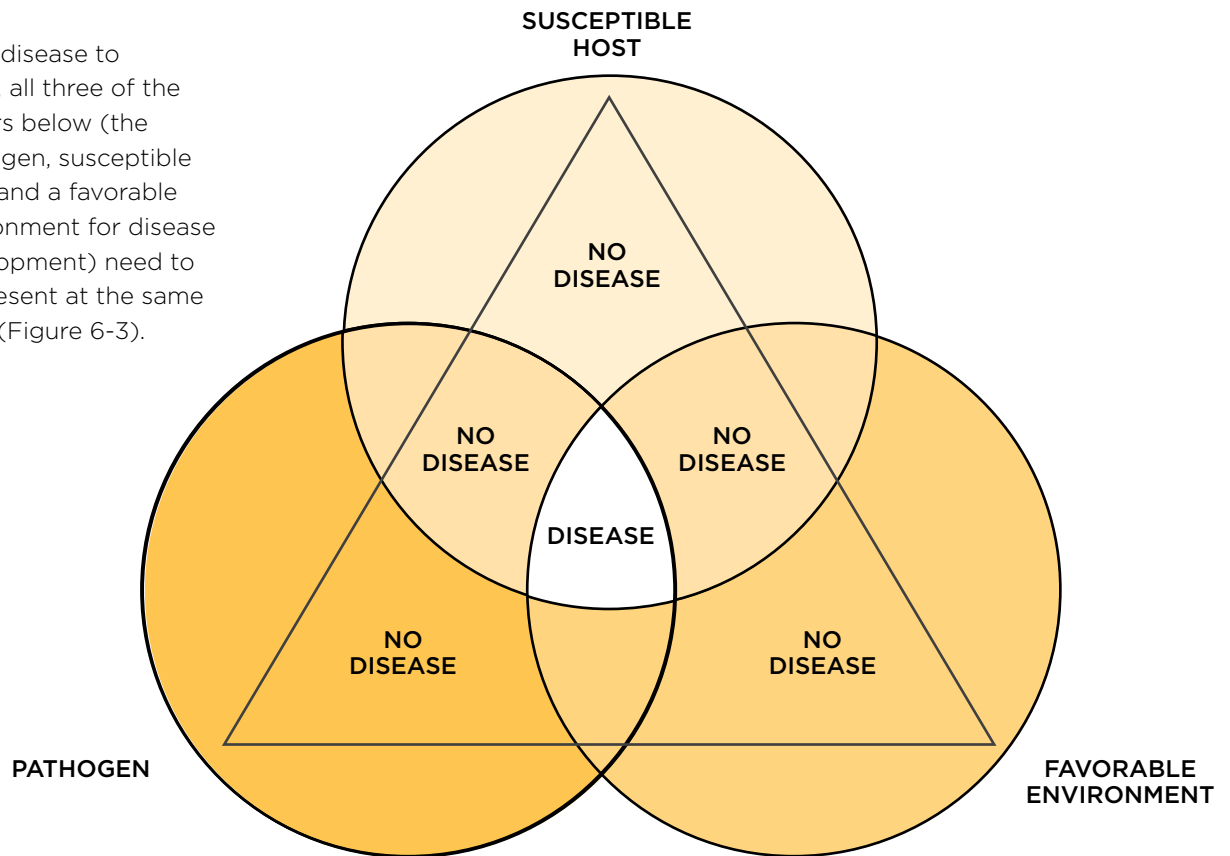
disease to all three of the s below (the gen, susceptible and a favorable onment for disease opment) need to esent at the same (Figure 6-3).

SUSCEPTIBLE HOST

NO DISEASE

NO DISEASE

NO DISEASE

DISEASE

NO DISEASE

NO DISEASE

PATHOGEN

FAVORABLE ENVIRONMENT